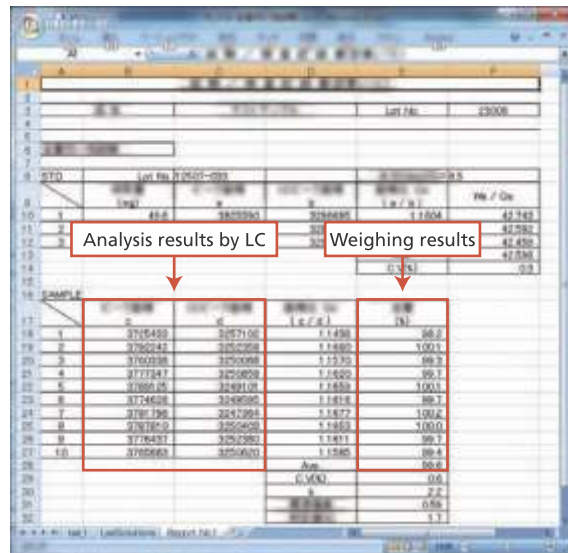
Analysis results by LC

Weighing results

| | A | B | C | D | E | F |
|---|---|---|---|---|---|---|
| 1 | | | | | | |
| 2 | | | | | | |
| 3 | | | | | Lot No. | 23008 |
| 4 | | | | | | |
| 5 | | | | | | |
| 6 | STD | Lot No. | 12507-033 | | | 9.5 |
| 7 | | | | | | |
| 8 | | (mg) | s | s | (s / s) | Ws / Qs |
| 10 | 1 | 49.6 | 3820590 | 3256695 | 1.1604 | 42.743 |
| 11 | 2 | | | 32 | | 42.592 |
| 12 | 3 | | | 32 | | 42.458 |
| 13 | | | | | | 42.596 |
| 14 | | | | | C.V(%) | 0.3 |
| 15 | | | | | | |
| 16 | SAMPLE | | | | | |
| 17 | | s | s | (s / s) | (%) | |
| 18 | 1 | 3725450 | 3257100 | 1.1438 | 98.2 | |
| 19 | 2 | 3782242 | 3250358 | 1.1636 | 100.1 | |
| 20 | 3 | 3760398 | 3250098 | 1.1570 | 99.3 | |
| 21 | 4 | 3777247 | 3250659 | 1.1620 | 99.7 | |
| 22 | 5 | 3785025 | 3249101 | 1.1659 | 100.1 | |
| 23 | 6 | 3774626 | 3248580 | 1.1616 | 99.7 | |
| 24 | 7 | 3781196 | 3247994 | 1.1677 | 100.2 | |
| 25 | 8 | 3787819 | 3250409 | 1.1653 | 100.0 | |
| 26 | 9 | 3776437 | 3252380 | 1.1611 | 99.7 | |
| 27 | 10 | 3765663 | 3250620 | 1.1585 | 99.4 | |
| 28 | | | | Ave. | 99.6 | |
| 29 | | | | C.V(%) | 0.6 | |
| 30 | | | | s | 2.2 | |
| 31 | | | | | 0.59 | |
| 32 | | | | | 1.7 | |